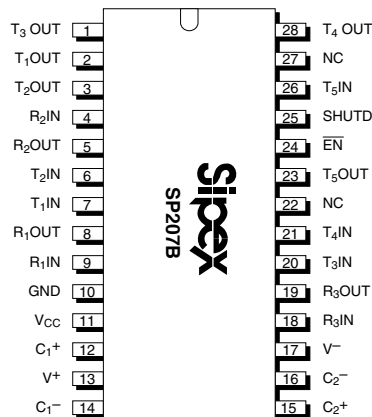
$T_3$ OUT 1
$T_1$OUT 2
$T_2$OUT 3
$R_2$IN 4
$R_2$OUT 5
$T_2$IN 6
$T_1$IN 7
$R_1$OUT 8
$R_1$IN 9
GND 10
$V_{CC}$ 11
$C_1^+$ 12
$V^+$ 13
$C_1^-$ 14

sipex
SP207B

28 $T_4$ OUT
27 NC
26 $T_5$IN
25 SHUTD
24 $\overline{EN}$
23 $T_5$OUT
22 NC
21 $T_4$IN
20 $T_3$IN
19 $R_3$OUT
18 $R_3$IN
17 $V^-$
16 $C_2^-$
15 $C_2^+$